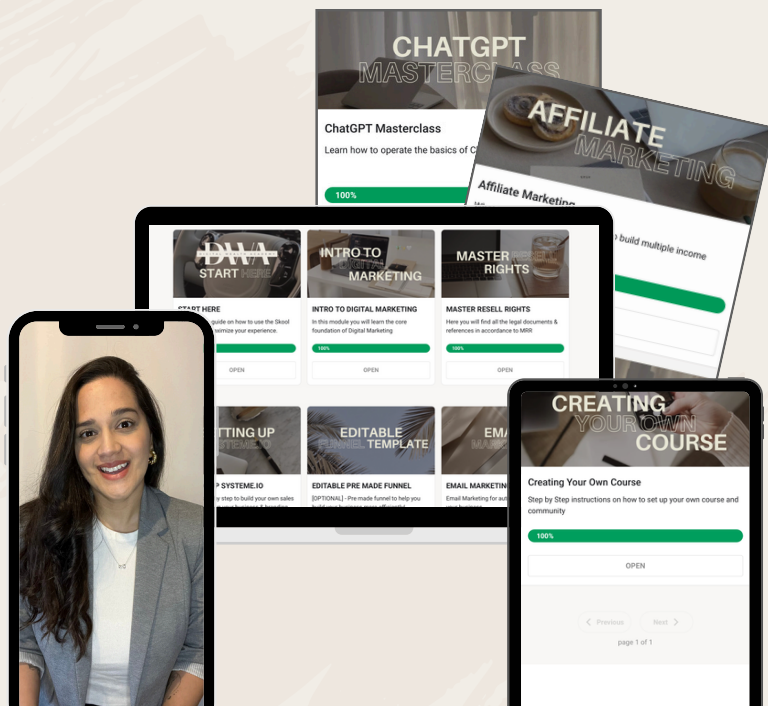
CHATGPT MASTERCLASS

ChatGPT Masterclass

Learn how to operate the basics of C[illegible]

100%

AFFILIATE MARKETING

Affiliate Marketing

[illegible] build multiple income

DWA START HERE

START HERE

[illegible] guide on how to use the Skool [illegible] maximize your experience.

OPEN

INTRO TO DIGITAL MARKETING

INTRO TO DIGITAL MARKETING

In this module you will learn the core foundation of Digital Marketing

100%

OPEN

MASTER RESELL RIGHTS

MASTER RESELL RIGHTS

Here you will find all the legal documents & references in accordance to MRR

100%

OPEN

SETTING UP SYSTEME.IO

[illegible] UP SYSTEME.IO

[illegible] step by step to build your own sales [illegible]

EDITABLE FUNNEL TEMPLATE

EDITABLE PRE MADE FUNNEL

[OPTIONAL] - Pre made funnel to help you build your business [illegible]

EMA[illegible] MARKE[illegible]

EMAIL MARKETING

Email Marketing for aut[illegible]

CREATING YOUR OWN COURSE

Creating Your Own Course

Step by Step instructions on how to set up your own course and community

100%

OPEN

Previous

Next

page 1 of 1